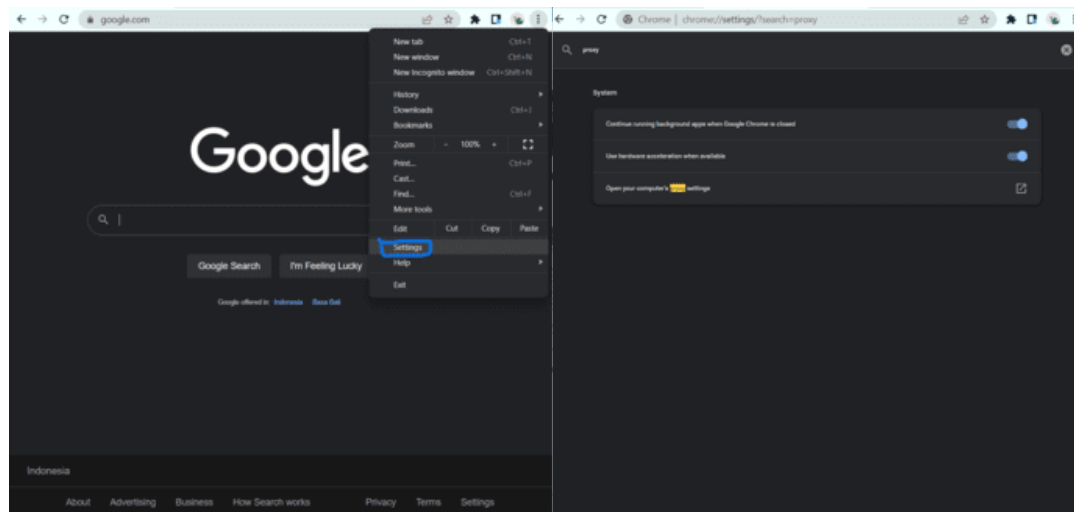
google.com

Google

Google Search I'm Feeling Lucky

Google offered in: Indonesia Basa Bali

Indonesia

About Advertising Business How Search works Privacy Terms Settings

New tab Ctrl+T
New window Ctrl+N
New Incognito window Ctrl+Shift+N
History
Downloads Ctrl+J
Bookmarks
Zoom - 100% +
Print... Ctrl+P
Cast...
Find... Ctrl+F
More tools
Edit Cut Copy Paste
Settings
Help
Exit

Chrome | chrome://settings/?search=proxy

proxy

System

Continue running background apps when Google Chrome is closed

Use hardware acceleration when available

Open your computer's proxy settings